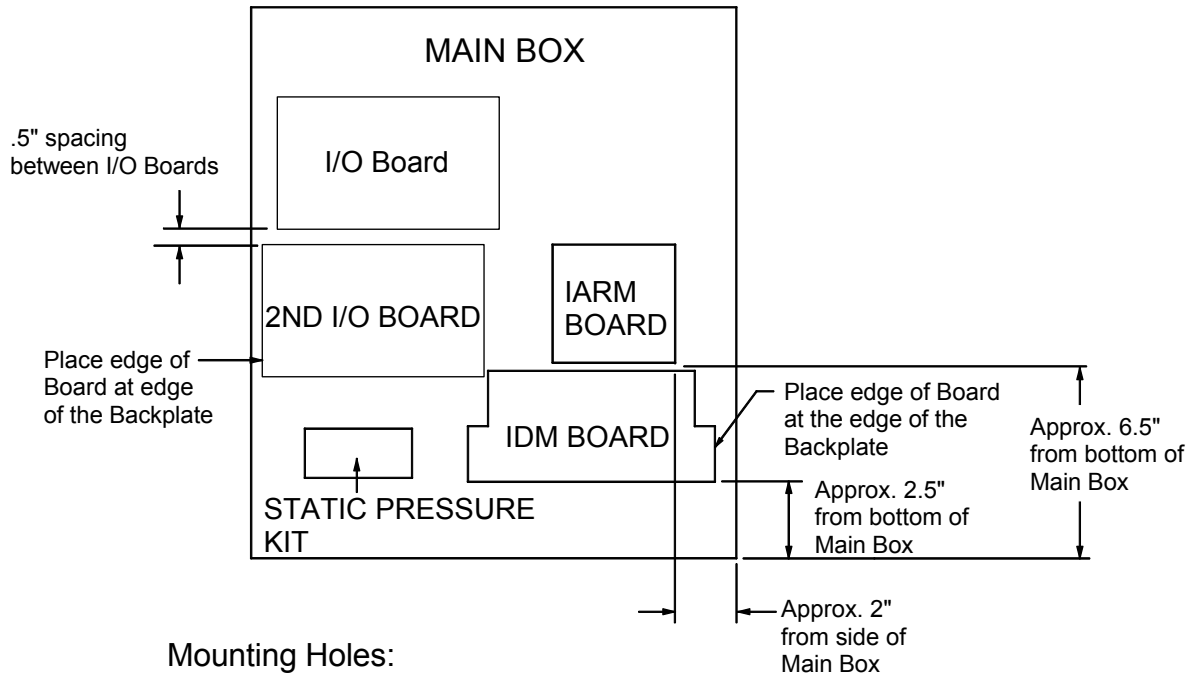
MAIN BOX

.5" spacing between I/O Boards

I/O Board

2ND I/O BOARD

IARM BOARD

Place edge of Board at edge of the Backplate

Place edge of Board at the edge of the Backplate

IDM BOARD

Approx. 6.5" from bottom of Main Box

Approx. 2.5" from bottom of Main Box

STATIC PRESSURE KIT

Approx. 2" from side of Main Box

Mounting Holes: